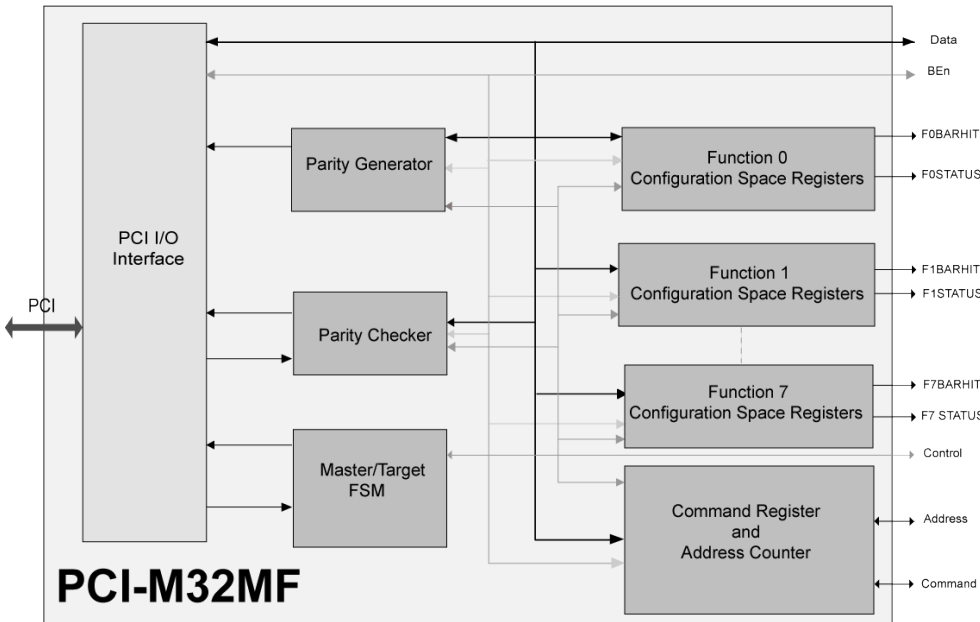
Data

BEn

PCI I/O Interface

Parity Generator

Function 0 Configuration Space Registers

F0BARHIT

F0STATUS

Function 1 Configuration Space Registers

F1BARHIT

F1STATUS

PCI

Parity Checker

Function 7 Configuration Space Registers

F7BARHIT

F7 STATUS

Control

Master/Target FSM

Command Register and Address Counter

Address

Command

PCI-M32MF